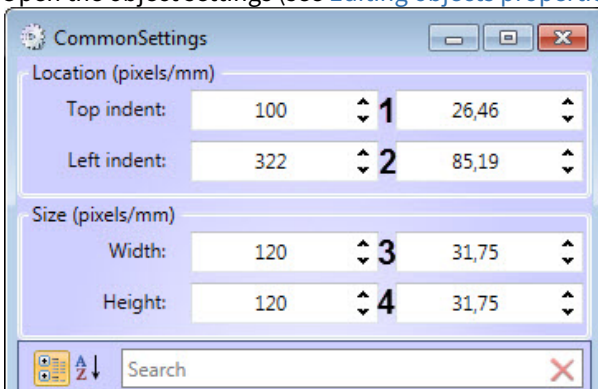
Open the object settings (see Editing objects properties

CommonSettings

Location (pixels/mm)

Top indent: 100 1 26,46

Left indent: 322 2 85,19

Size (pixels/mm)

Width: 120 3 31,75

Height: 120 4 31,75

Search